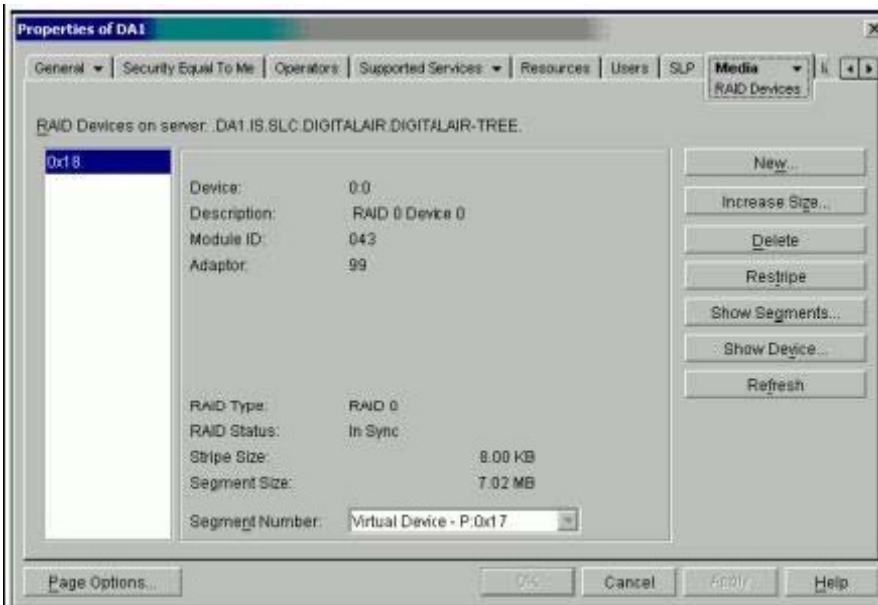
Properties of DA1

General ▾ | Security Equal To Me | Operators | Supported Services ▾ | Resources | Users | SLP | Media ▾ | li

RAID Devices

RAID Devices on server: .DA1.IS.SLC.DIGITALAIR.DIGITALAIR-TREE.

0x18

Device: 0:0
Description: RAID 0 Device 0
Module ID: 043
Adaptor: 99

RAID Type: RAID 0
RAID Status: In Sync
Stripe Size: 8.00 KB
Segment Size: 7.02 MB

Segment Number: Virtual Device - P:0x17

New...
Increase Size...
Delete
Restripe
Show Segments...
Show Device...
Refresh

Page Options...
OK
Cancel
Apply
Help